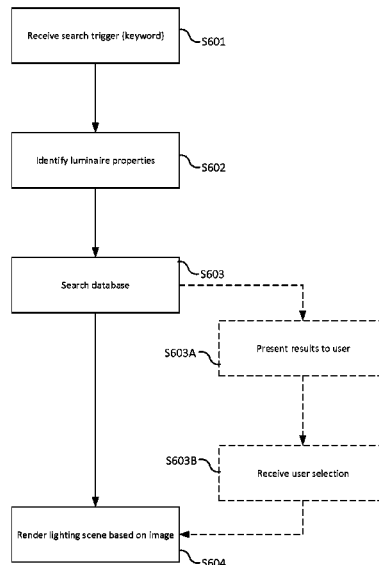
Receive search trigger (keyword)

S601

Identify luminaire properties

S602

Search database

S603

S603A

Present results to user

S603B

Receive user selection

Render lighting scene based on image

S604